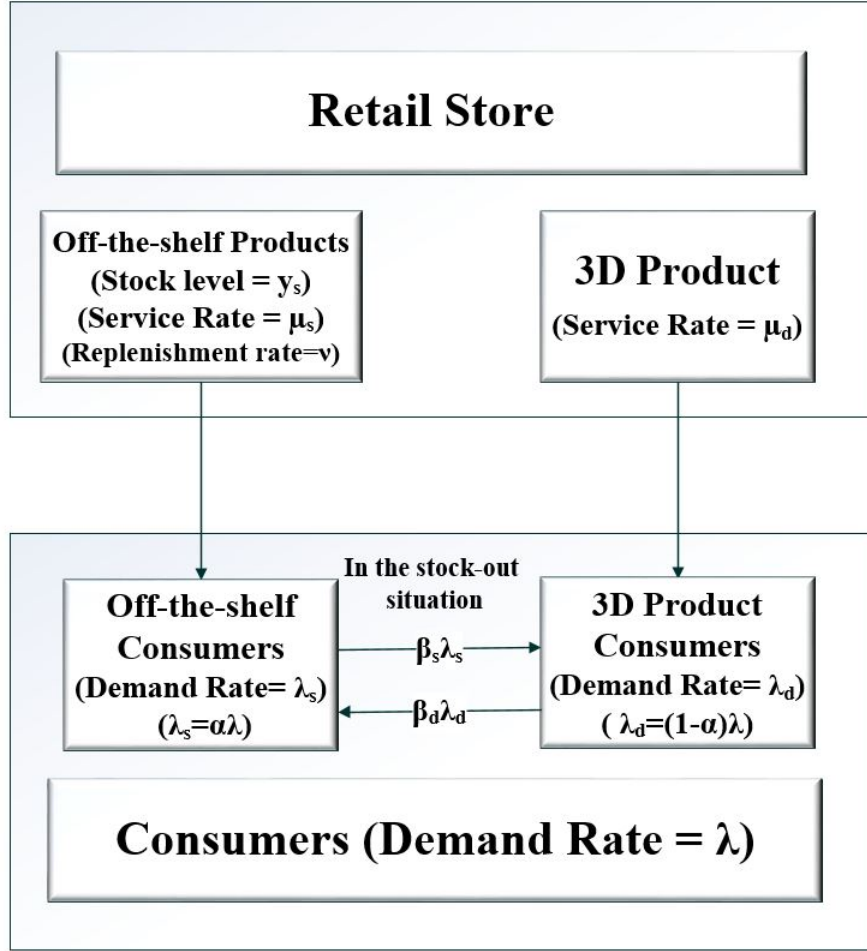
Retail Store

Off-the-shelf Products
(Stock level = $y_s$)
(Service Rate = $\mu_s$)
(Replenishment rate=$\nu$)

3D Product
(Service Rate = $\mu_d$)

In the stock-out situation

Off-the-shelf Consumers
(Demand Rate= $\lambda_s$)
($\lambda_s$=$\alpha\lambda$)

$\beta_s\lambda_s$

$\beta_d\lambda_d$

3D Product Consumers
(Demand Rate= $\lambda_d$)
( $\lambda_d$=(1-$\alpha$)$\lambda$)

Consumers (Demand Rate = $\lambda$)